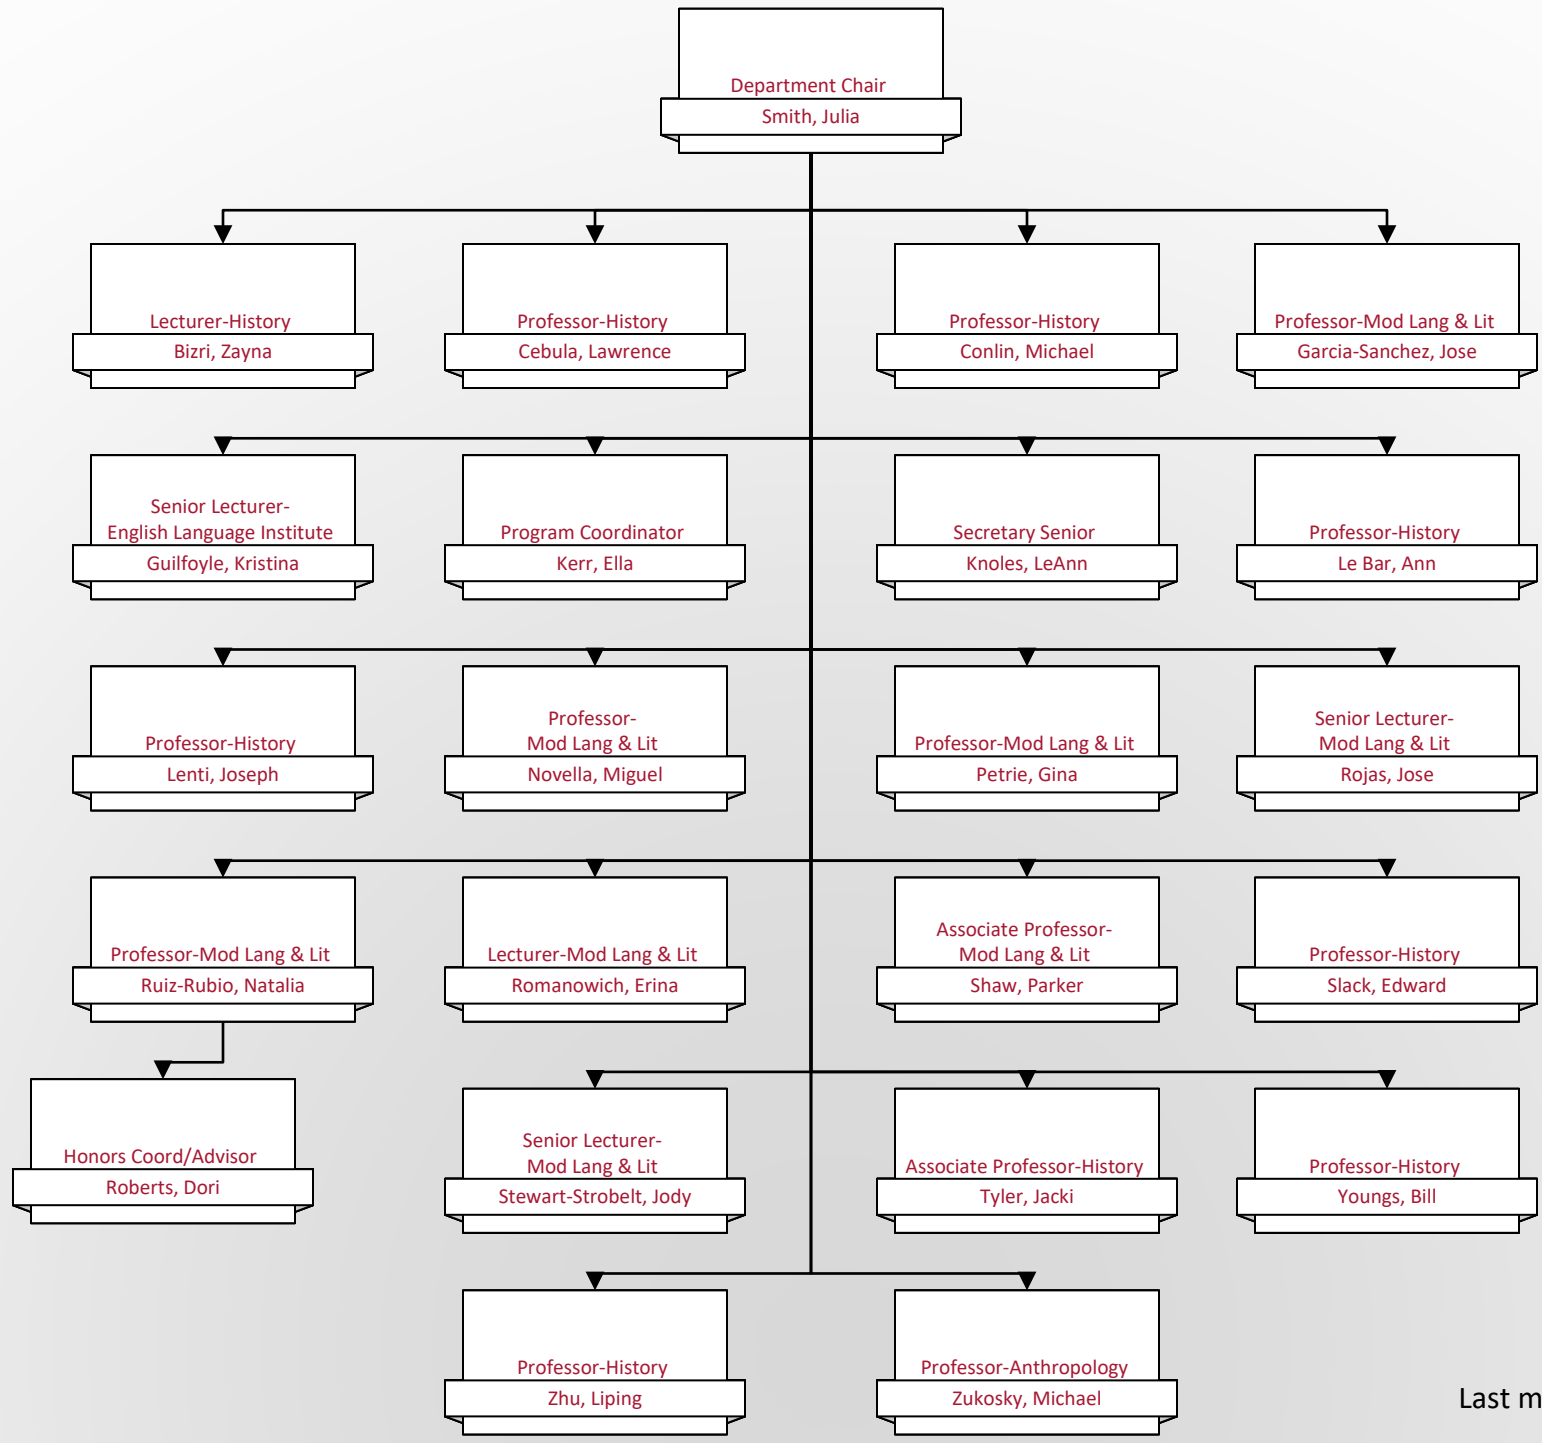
Department Chair
Smith, Julia

Lecturer-History
Bizri, Zayna

Professor-History
Cebula, Lawrence

Professor-History
Conlin, Michael

Professor-Mod Lang & Lit
Garcia-Sanchez, Jose

Senior Lecturer-English Language Institute
Guilfoyle, Kristina

Program Coordinator
Kerr, Ella

Secretary Senior
Knoles, LeAnn

Professor-History
Le Bar, Ann

Professor-History
Lenti, Joseph

Professor-Mod Lang & Lit
Novella, Miguel

Professor-Mod Lang & Lit
Petrie, Gina

Senior Lecturer-Mod Lang & Lit
Rojas, Jose

Professor-Mod Lang & Lit
Ruiz-Rubio, Natalia

Lecturer-Mod Lang & Lit
Romanowich, Erina

Associate Professor-Mod Lang & Lit
Shaw, Parker

Professor-History
Slack, Edward

Honors Coord/Advisor
Roberts, Dori

Senior Lecturer-Mod Lang & Lit
Stewart-Strobelt, Jody

Associate Professor-History
Tyler, Jacki

Professor-History
Youngs, Bill

Professor-History
Zhu, Liping

Professor-Anthropology
Zukosky, Michael

Last m